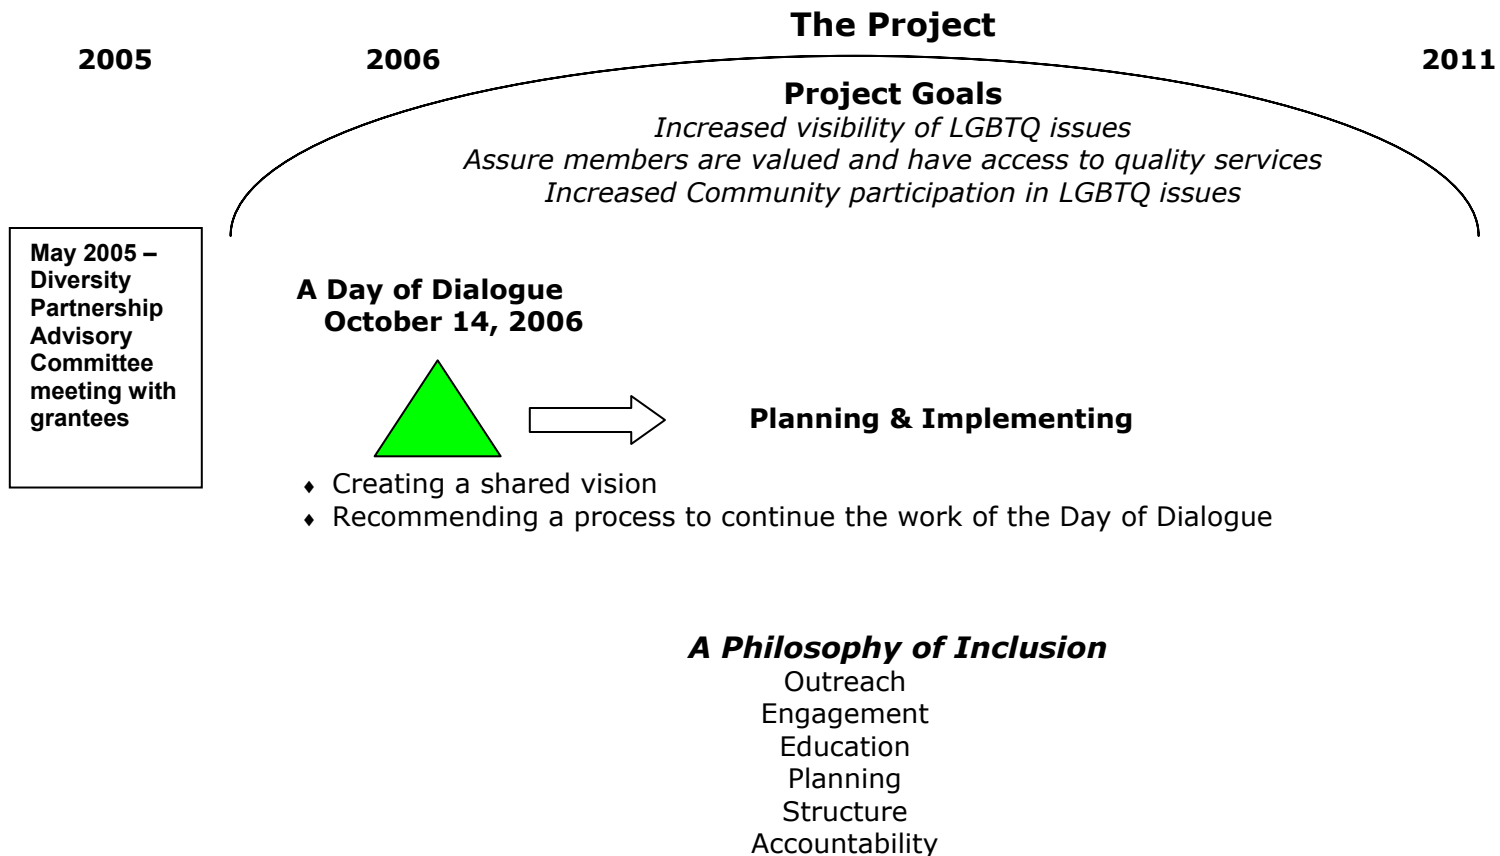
The Project

2005

2006

2011

Project Goals
Increased visibility of LGBTQ issues
Assure members are valued and have access to quality services
Increased Community participation in LGBTQ issues

May 2005 – Diversity Partnership Advisory Committee meeting with grantees

A Day of Dialogue
October 14, 2006

Planning & Implementing

- Creating a shared vision
- Recommending a process to continue the work of the Day of Dialogue

A Philosophy of Inclusion
Outreach
Engagement
Education
Planning
Structure
Accountability